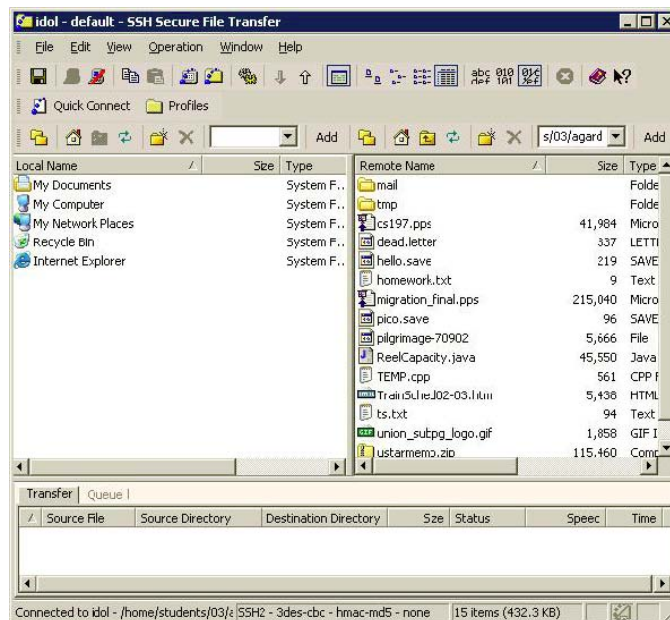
idol - default - SSH Secure File Transfer

File Edit View Operation Window Help

Quick Connect Profiles

Add s/03/agard Add

| Local Name | Size | Type |
|---|---|---|
| My Documents | | System F... |
| My Computer | | System F... |
| My Network Places | | System F... |
| Recycle Bin | | System F... |
| Internet Explorer | | System F... |

| Remote Name | Size | Type |
|---|---|---|
| mail | | Folde |
| tmp | | Folde |
| cs197.pps | 41,984 | Micro |
| dead.letter | 337 | LETTI |
| hello.save | 219 | SAVE |
| homework.txt | 9 | Text |
| migration_final.pps | 215,040 | Micro |
| pico.save | 96 | SAVE |
| pilgrimage-70902 | 5,666 | File |
| ReelCapacity.java | 45,550 | Java |
| TEMP.cpp | 561 | CPP I |
| TrainSched02-03.htm | 5,438 | HTML |
| ts.txt | 94 | Text |
| union_sutpg_logo.gif | 1,858 | GIF I |
| ustarmemo.zip | 115,460 | Comp |

Transfer Queue

| Source File | Source Directory | Destination Directory | Size | Status | Speed | Time |
|---|---|---|---|---|---|---|

Connected to idol - /home/students/03/a SSH2 - 3des-cbc - hmac-md5 - none 15 items (432.3 KB)